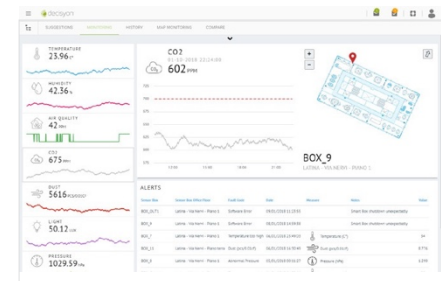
decisyon

SUGGESTIONS MONITORING HISTORY SELF MONITORING COMPARE

TEMPERATURE
23.96 °C

HUMIDITY
42.36 %

AIR QUALITY
42 ppm

CO2
675 ppm

DUST
5616 pcs/0.01cf

LIGHT
50.12 lux

PRESSURE
1029.59 hPa

CO2
602 ppm

BOX_9

ALERTS

| Sensor Name | Sensor Box Unit of Floor | Fault Code | Date | Measure | Metric | Value |
|---|---|---|---|---|---|---|
| BOX_26(T) | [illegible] | Software Error | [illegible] | | Smart Box shutdown unexpectedly | |
| BOX_9 | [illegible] | Software Error | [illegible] | | Smart Box shutdown unexpectedly | |
| BOX_9 | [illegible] | Temperature too high | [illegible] | Temperature (°C) | | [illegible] |
| BOX_11 | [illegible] | Dust (pcs/0.01cf) | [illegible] | Dust (pcs/0.01cf) | | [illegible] |
| BOX_5 | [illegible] | Abnormal Pressure | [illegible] | Pressure (hPa) | | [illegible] |
| BOX_9 | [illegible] | Software Error | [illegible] | | Smart Box shutdown unexpectedly | |